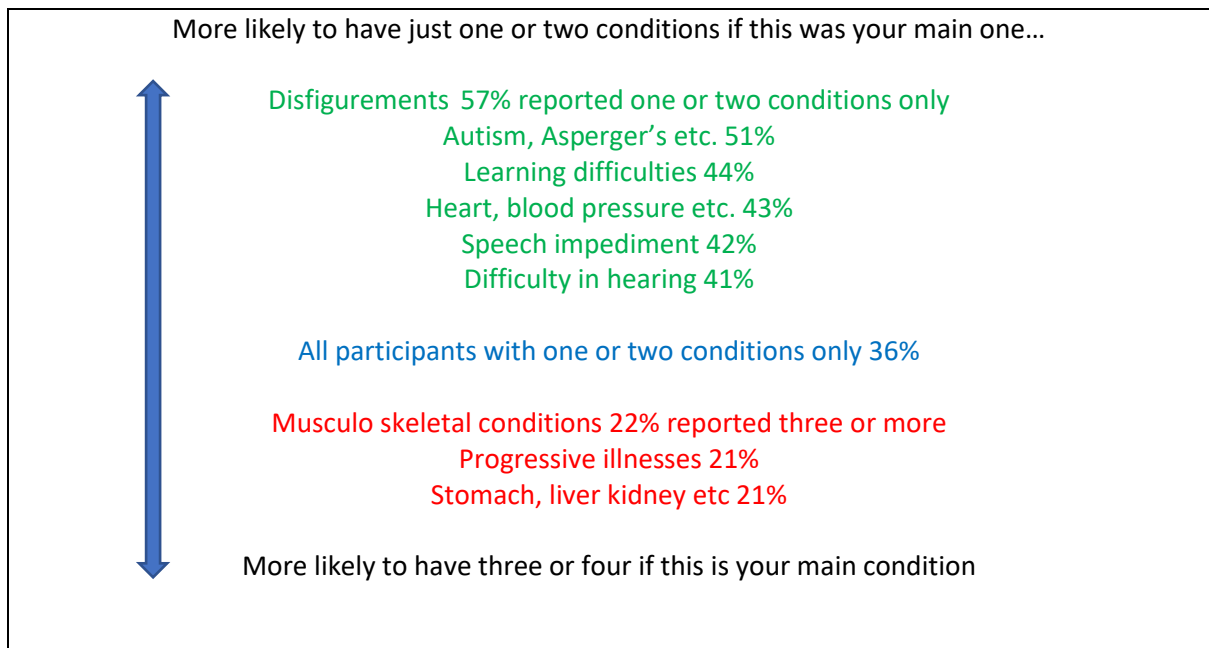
More likely to have just one or two conditions if this was your main one…

Disfigurements 57% reported one or two conditions only
Autism, Asperger's etc. 51%
Learning difficulties 44%
Heart, blood pressure etc. 43%
Speech impediment 42%
Difficulty in hearing 41%

All participants with one or two conditions only 36%

Musculo skeletal conditions 22% reported three or more
Progressive illnesses 21%
Stomach, liver kidney etc 21%

More likely to have three or four if this is your main condition